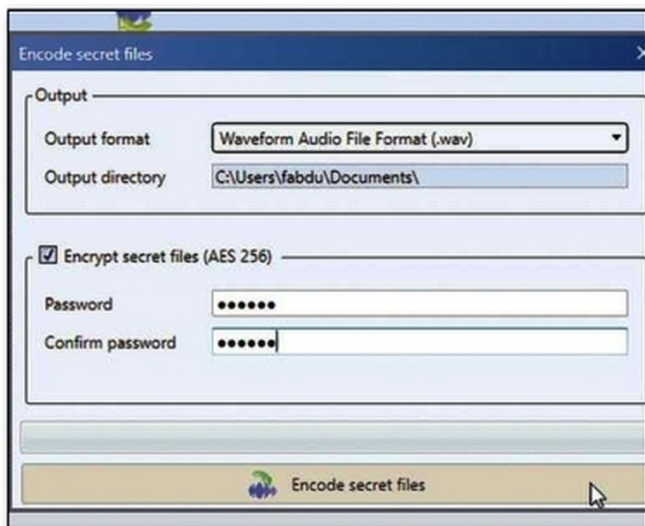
Encode secret files

Output

Output format

Waveform Audio File Format (.wav)

Output directory

C:\Users\fabdu\Documents\

Encrypt secret files (AES 256)

Password

••••••

Confirm password

••••••

Encode secret files